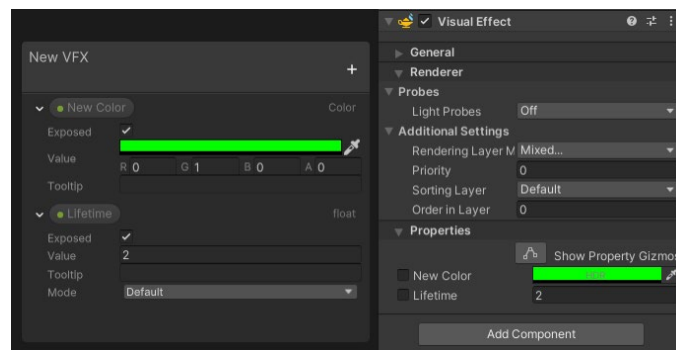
New VFX

+

New Color

Color

Exposed ✓

Value

R 0 G 1 B 0 A 0

Tooltip

Lifetime

float

Exposed ✓

Value 2

Tooltip

Mode Default

Visual Effect

General

Renderer

Probes

Light Probes Off

Additional Settings

Rendering Layer M Mixed...

Priority 0

Sorting Layer Default

Order in Layer 0

Properties

Show Property Gizmos

New Color

Lifetime 2

Add Component